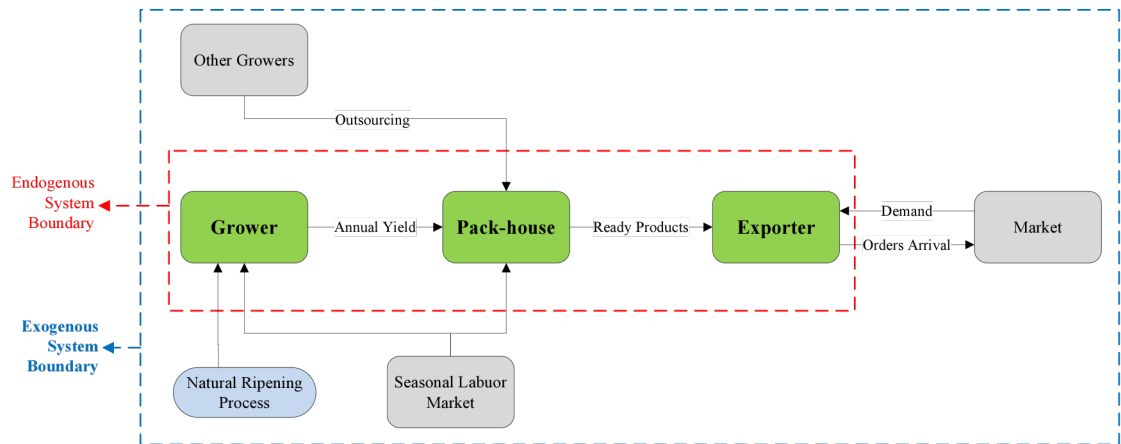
Other Growers

Outsourcing

Endogenous System Boundary

Grower

Annual Yield

Pack-house

Ready Products

Exporter

Demand

Orders Arrival

Market

Exogenous System Boundary

Natural Ripening Process

Seasonal Labuor Market